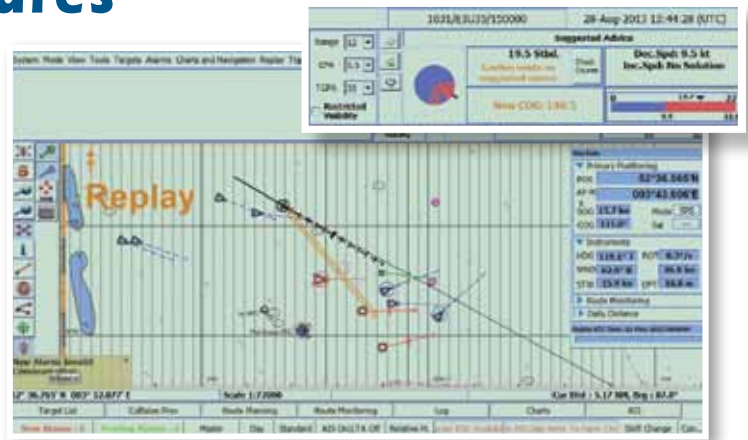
ures

1031/EBU35/150000
28-Aug-2013 12:44:28 (UTC)
Suggested Advice
Range 12
CPA 0.5
TCPA 15
Restricted Visibility
19.5 Stbd.
Dec.Spd: 9.5 kt
Inc.Spd: No Solution
New COG: 130.5

System Mode View Tools Targets Alarms Charts and Navigation Replay

Replay

Position
Primary Positioning
POS 52°36.565'N
AP-M 003°43.606'E
SOG 15.7 kn
COG 111.0°
Instruments
HDG 115.5°
ROT
SPD 15.7 kn
Route Monitoring
Daily Distance

52° 36.757' N 003° 12.677' E
Scale 1:72000
Target List
Collision Prev
Route Planning
Route Monitoring
Log
Charts
RCI
Master
Day
Standard
Shift Change